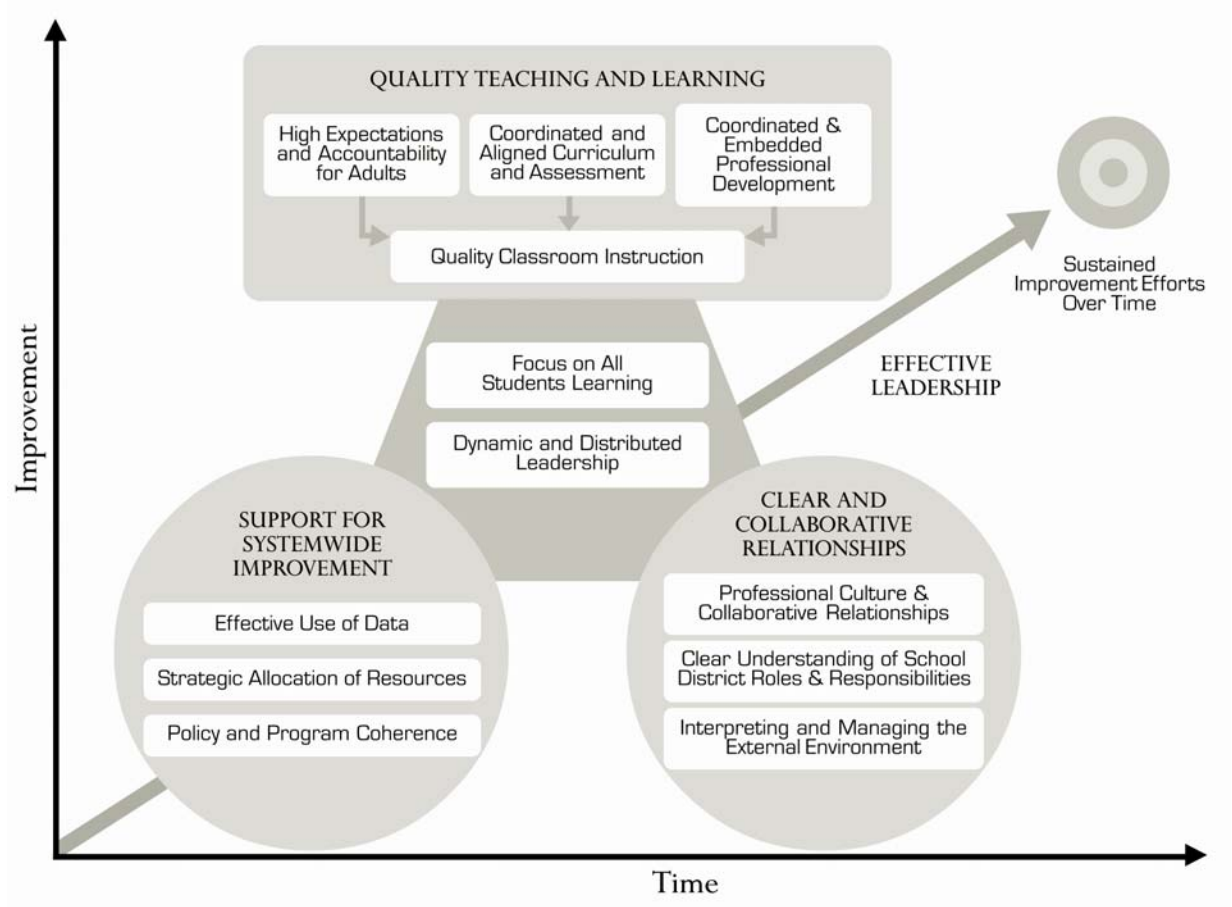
QUALITY TEACHING AND LEARNING

High Expectations and Accountability for Adults

Coordinated and Aligned Curriculum and Assessment

Coordinated & Embedded Professional Development

Quality Classroom Instruction

Sustained Improvement Efforts Over Time

Improvement

Focus on All Students Learning

Dynamic and Distributed Leadership

EFFECTIVE LEADERSHIP

SUPPORT FOR SYSTEMWIDE IMPROVEMENT

Effective Use of Data

Strategic Allocation of Resources

Policy and Program Coherence

CLEAR AND COLLABORATIVE RELATIONSHIPS

Professional Culture & Collaborative Relationships

Clear Understanding of School District Roles & Responsibilities

Interpreting and Managing the External Environment

Time